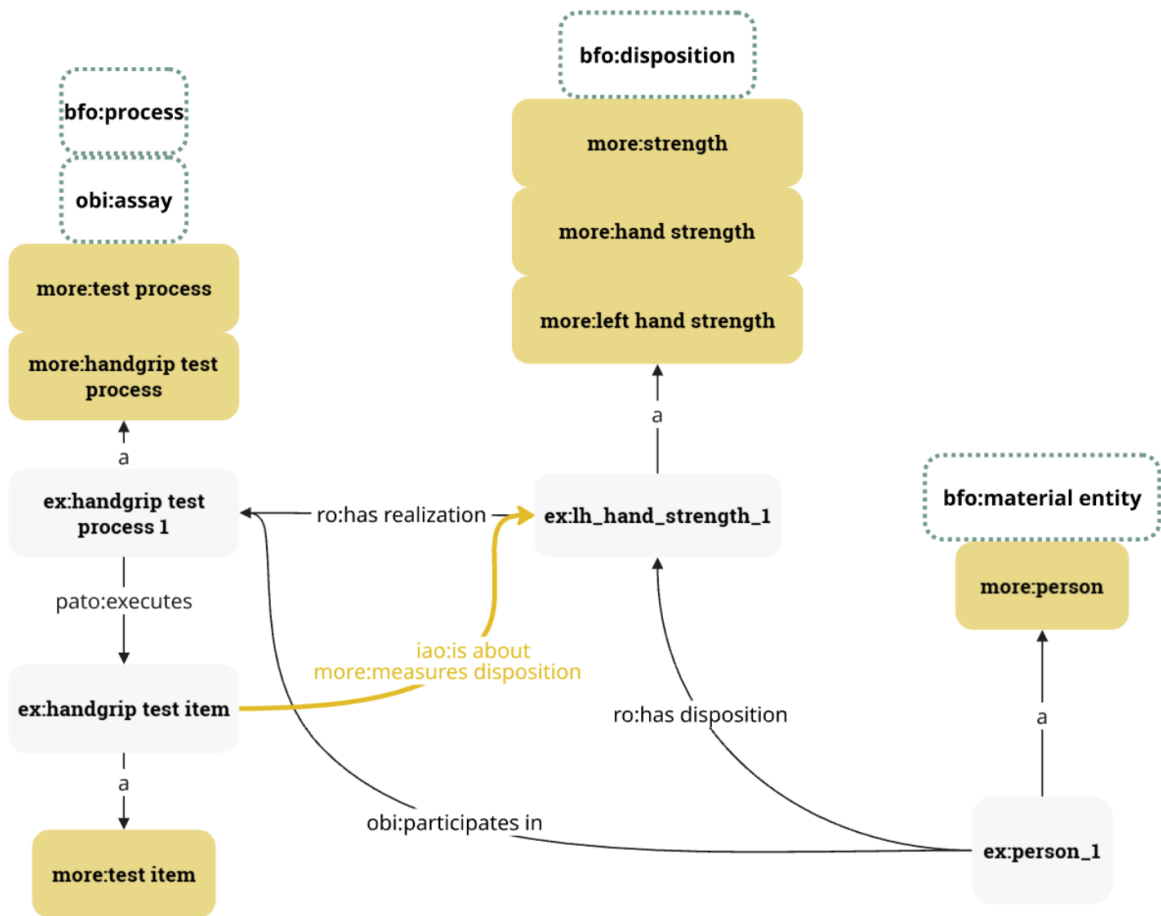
bfo:process

obi:assay

more:test process

more:handgrip test process

a

ex:handgrip test process 1

pato:executes

ex:handgrip test item

a

more:test item

bfo:disposition

more:strength

more:hand strength

more:left hand strength

a

ro:has realization

ex:lh_hand_strength_1

iao:is about
more:measures disposition

ro:has disposition

obi:participates in

bfo:material entity

more:person

a

ex:person_1